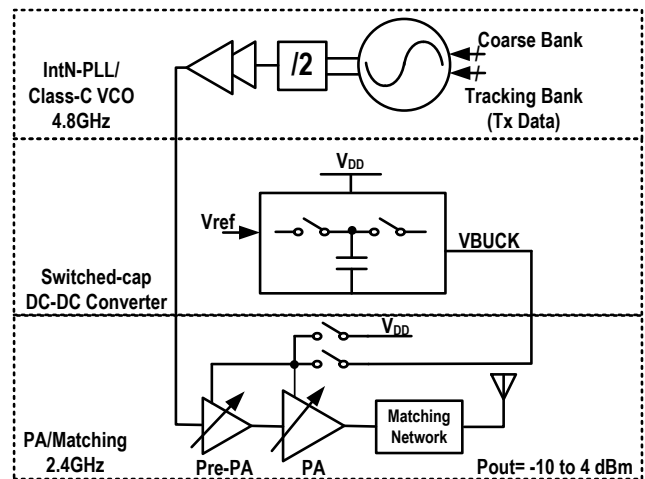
IntN-PLL/
Class-C VCO
4.8GHz

/2

Coarse Bank

Tracking Bank
(Tx Data)

$V_{DD}$

Vref

VBUCK

Switched-cap
DC-DC Converter

$V_{DD}$

Matching
Network

PA/Matching
2.4GHz

Pre-PA

PA

Pout= -10 to 4 dBm